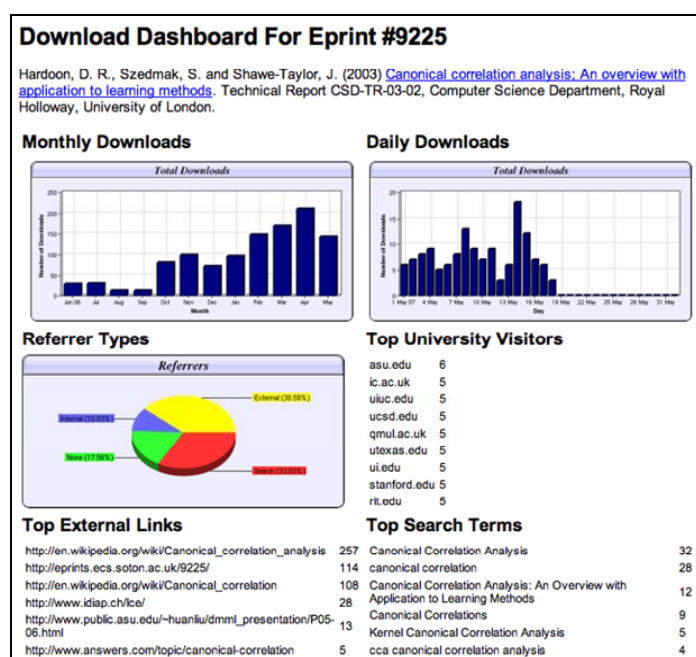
Download Dashboard For Eprint #9225

Hardoon, D. R., Szedmak, S. and Shawe-Taylor, J. (2003) Canonical correlation analysis; An overview with application to learning methods. Technical Report CSD-TR-03-02, Computer Science Department, Royal Holloway, University of London.

Monthly Downloads

Total Downloads

250
200
150
100
50
0

Number of Downloads

Jan 06 Jul Aug Sep Oct Nov Dec Jan Feb Mar Apr May

Month

Daily Downloads

Total Downloads

20
15
10
5
0

Number of Downloads

1 May 07 4 May 7 May 10 May 13 May 16 May 19 May 22 May 25 May 28 May 31 May

Day

Referrer Types

Referrers

External (38.58%)
Internal (10.83%)
None (17.56%)
Search (33.03%)

Top University Visitors

| | |
|---|---|
| asu.edu | 6 |
| ic.ac.uk | 5 |
| uiuc.edu | 5 |
| ucsd.edu | 5 |
| qmul.ac.uk | 5 |
| utexas.edu | 5 |
| ui.edu | 5 |
| stanford.edu | 5 |
| rit.edu | 5 |

Top External Links

| | |
|---|---|
| http://en.wikipedia.org/wiki/Canonical_correlation_analysis | 257 |
| http://eprints.ecs.soton.ac.uk/9225/ | 114 |
| http://en.wikipedia.org/wiki/Canonical_correlation | 108 |
| http://www.idiap.ch/lce/ | 28 |
| http://www.public.asu.edu/~huanliu/dmml_presentation/P05-06.html | 13 |
| http://www.answers.com/topic/canonical-correlation | 5 |

Top Search Terms

| | |
|---|---|
| Canonical Correlation Analysis | 32 |
| canonical correlation | 28 |
| Canonical Correlation Analysis: An Overview with Application to Learning Methods | 12 |
| Canonical Correlations | 9 |
| Kernel Canonical Correlation Analysis | 5 |
| cca canonical correlation analysis | 4 |